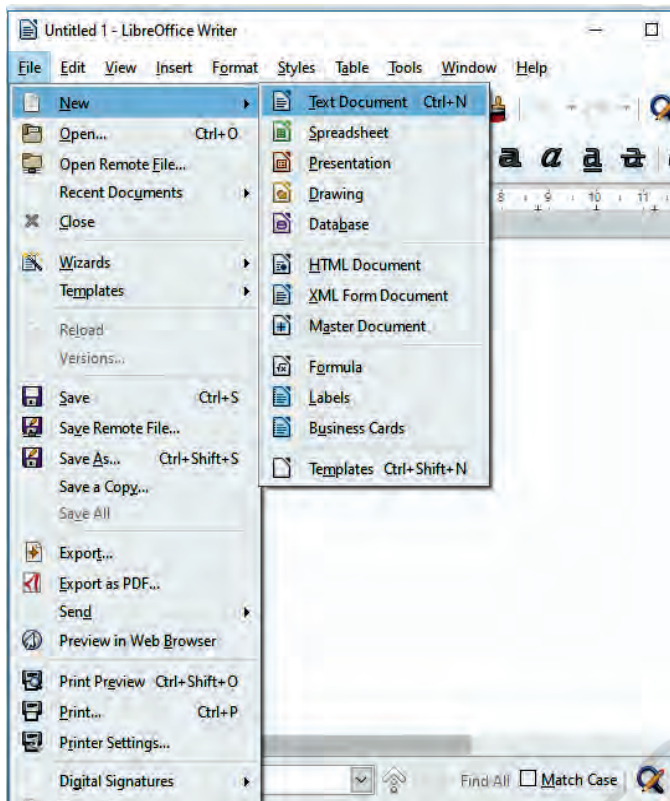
Untitled 1 - LibreOffice Writer

File Edit View Insert Format Styles Table Tools Window Help

New
Open... Ctrl+O
Open Remote File...
Recent Documents
Close
Wizards
Templates
Reload
Versions...
Save Ctrl+S
Save Remote File...
Save As... Ctrl+Shift+S
Save a Copy...
Save All
Export...
Export as PDF...
Send
Preview in Web Browser
Print Preview Ctrl+Shift+O
Print... Ctrl+P
Printer Settings...
Digital Signatures

Text Document Ctrl+N
Spreadsheet
Presentation
Drawing
Database
HTML Document
XML Form Document
Master Document
Formula
Labels
Business Cards
Templates Ctrl+Shift+N

8 9 10 11

Find All Match Case